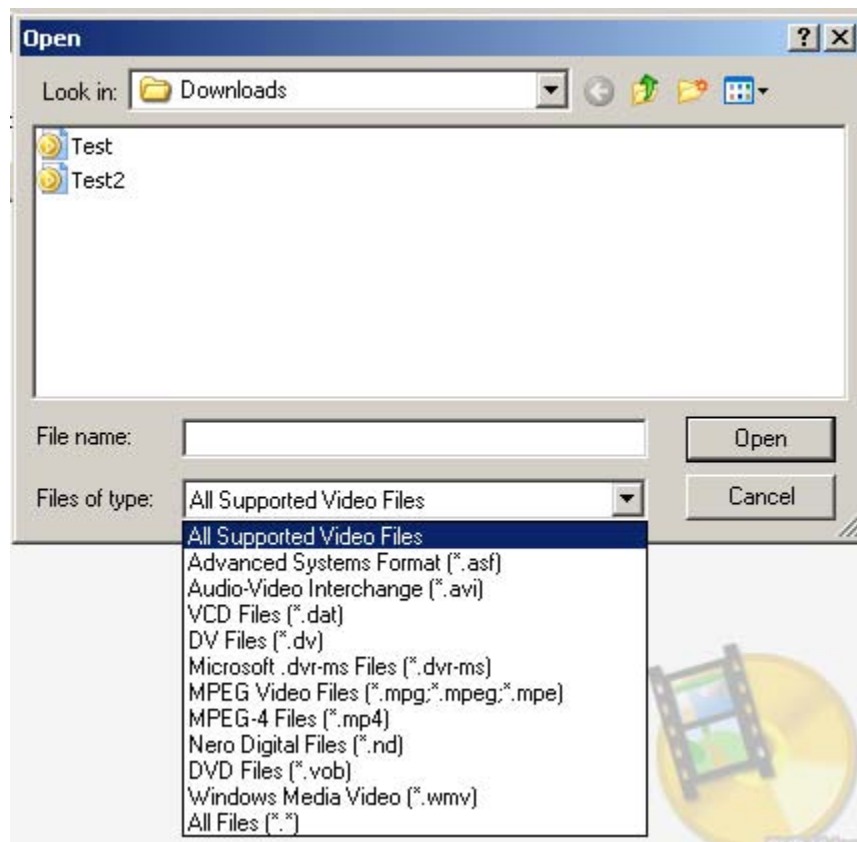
Open

?

X

Look in: Downloads

Test

Test2

File name:

Open

Files of type: All Supported Video Files

Cancel

All Supported Video Files
Advanced Systems Format (*.asf)
Audio-Video Interchange (*.avi)
VCD Files (*.dat)
DV Files (*.dv)
Microsoft .dvr-ms Files (*.dvr-ms)
MPEG Video Files (*.mpg;*.mpeg;*.mpe)
MPEG-4 Files (*.mp4)
Nero Digital Files (*.nd)
DVD Files (*.vob)
Windows Media Video (*.wmv)
All Files (*.*)